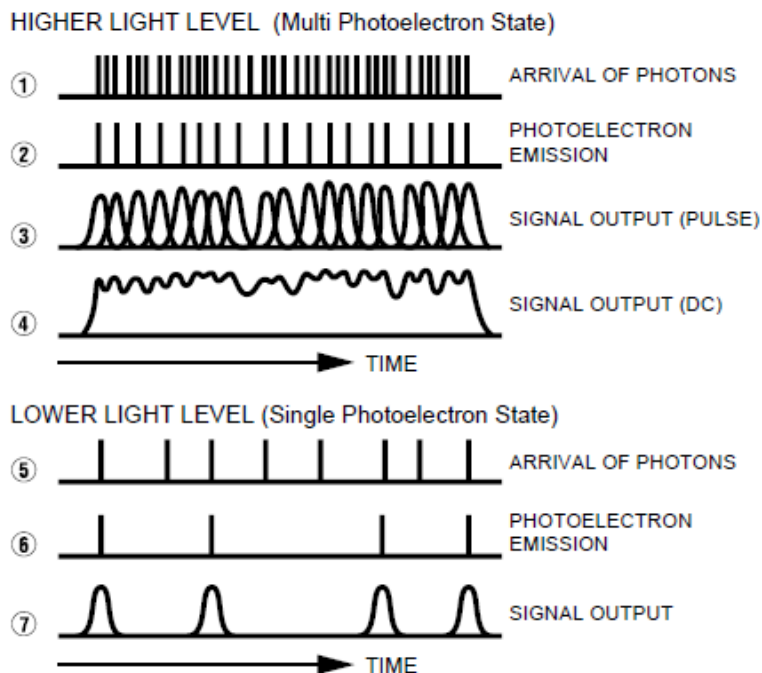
HIGHER LIGHT LEVEL (Multi Photoelectron State)

① ARRIVAL OF PHOTONS

② PHOTOELECTRON EMISSION

③ SIGNAL OUTPUT (PULSE)

④ SIGNAL OUTPUT (DC)

TIME

LOWER LIGHT LEVEL (Single Photoelectron State)

⑤ ARRIVAL OF PHOTONS

⑥ PHOTOELECTRON EMISSION

⑦ SIGNAL OUTPUT

TIME